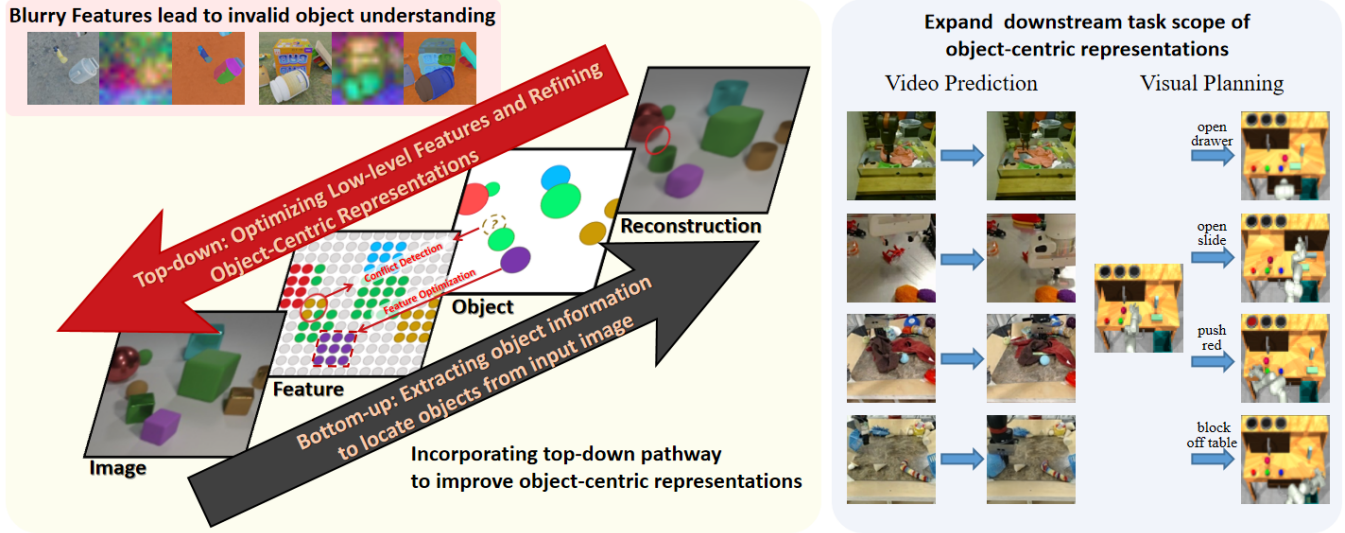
Blurry Features lead to invalid object understanding

Top-down: Optimizing Low-level Features and Refining Object-Centric Representations

Reconstruction

Conflict Detection

Feature Optimization

Object

Feature

Image

Bottom-up: Extracting object information to locate objects from input image

Incorporating top-down pathway to improve object-centric representations

Expand downstream task scope of object-centric representations

Video Prediction

Visual Planning

open drawer

open slide

push red

block off table